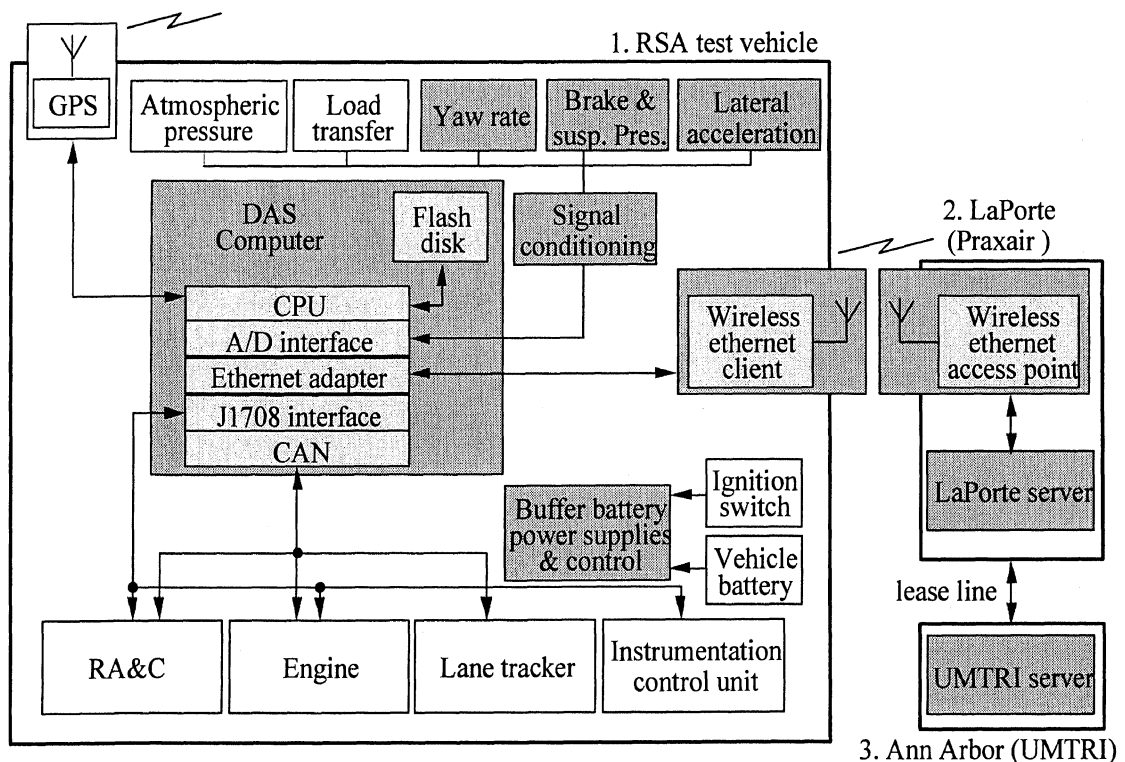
1. RSA test vehicle

GPS

Atmospheric pressure

Load transfer

Yaw rate

Brake & susp. Pres.

Lateral acceleration

DAS Computer

Flash disk

Signal conditioning

CPU

A/D interface

Ethernet adapter

J1708 interface

CAN

Wireless ethernet client

2. LaPorte (Praxair )

Wireless ethernet access point

LaPorte server

Ignition switch

Buffer battery power supplies & control

Vehicle battery

lease line

UMTRI server

RA&C

Engine

Lane tracker

Instrumentation control unit

3. Ann Arbor (UMTRI)